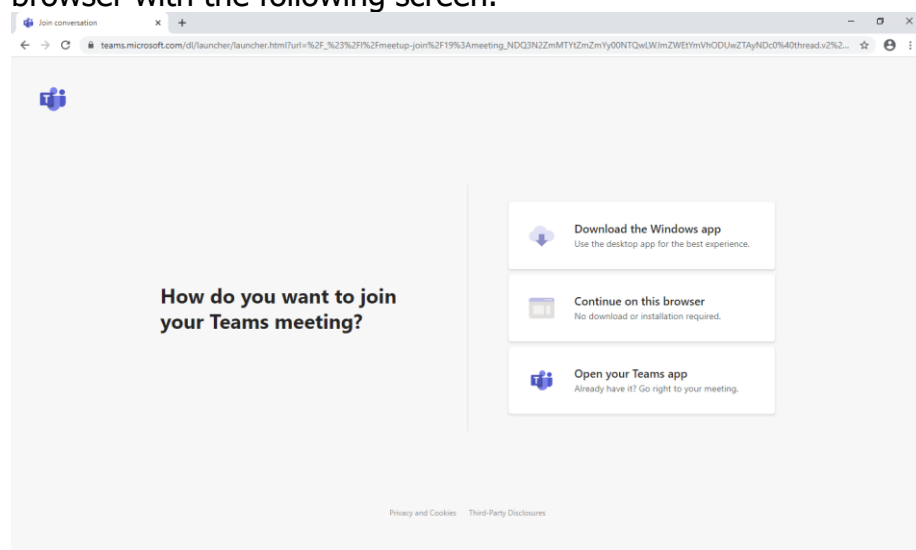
browser with the following screen.

Join conversation

teams.microsoft.com/dl/launcher/launcher.html?url=%2F_%23%2Fl%2Fmeetup-join%2F19%3Ameeting_NDQ3N2ZmMTYtZmZmYy00NTQwLWImZWEtYmVhODUwZTAyNDc0%40thread.v2%2...

How do you want to join your Teams meeting?

Download the Windows app
Use the desktop app for the best experience.

Continue on this browser
No download or installation required.

Open your Teams app
Already have it? Go right to your meeting.

Privacy and Cookies Third-Party Disclosures